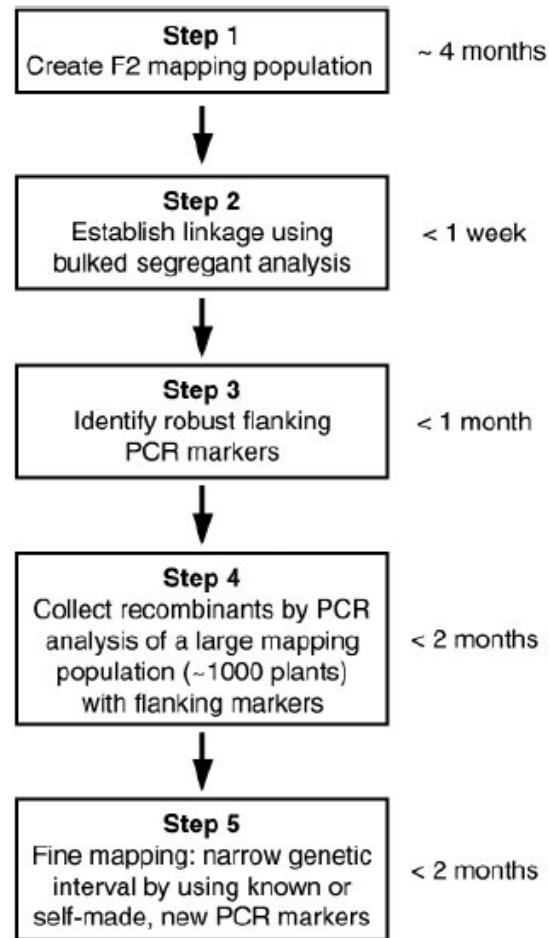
Step 1
Create F2 mapping population

~ 4 months

Step 2
Establish linkage using bulked segregant analysis

< 1 week

Step 3
Identify robust flanking PCR markers

< 1 month

Step 4
Collect recombinants by PCR analysis of a large mapping population (~1000 plants) with flanking markers

< 2 months

Step 5
Fine mapping: narrow genetic interval by using known or self-made, new PCR markers

< 2 months